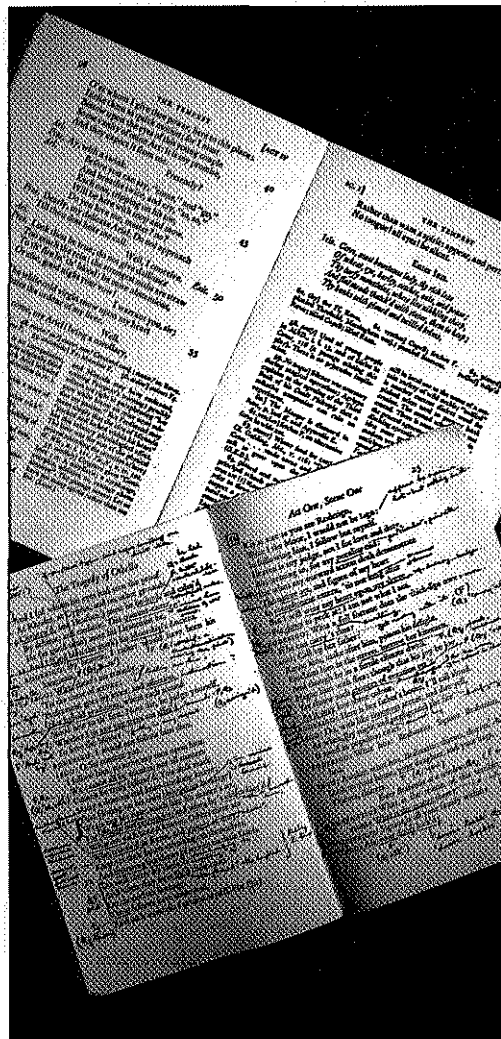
THE TEMPEST

[ACT IV

40

45

Exit. 50

55

SC. I]

THE TEMPEST

Rather than ears, so fair, stopper, and put

No tongue! all eyes! be silent.

Enter Iris.

Iris. Ceres, most bounteous lady, thy rich leas

Act One, Scene One

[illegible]